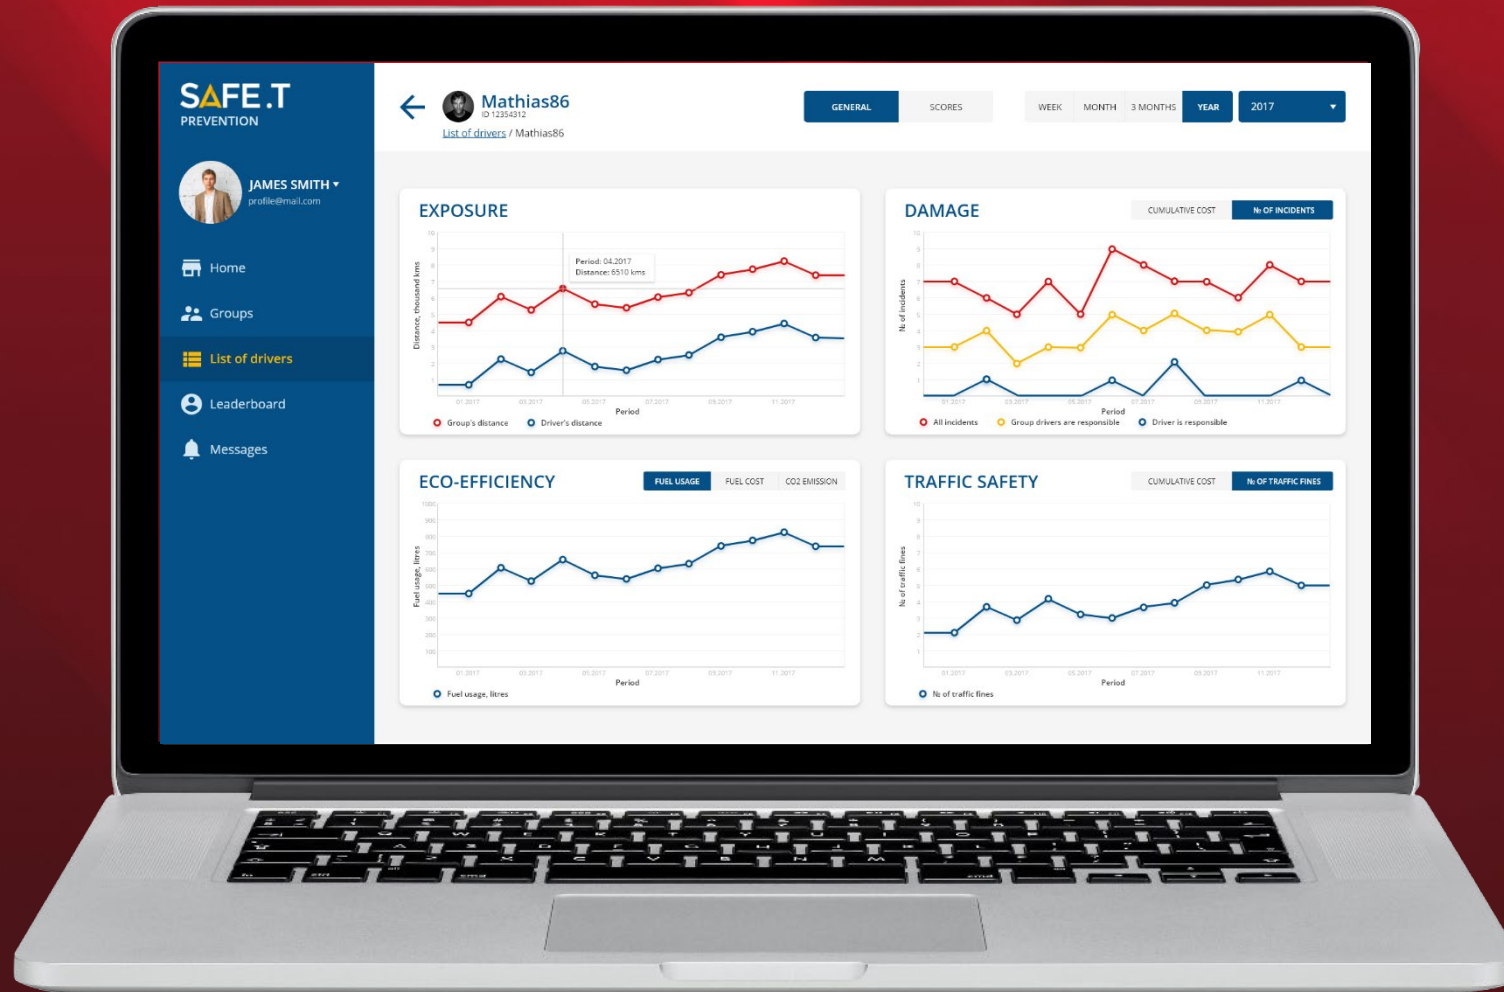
SAFE.T
PREVENTION

JAMES SMITH ▾
profile@mail.com

Home
Groups
List of drivers
Leaderboard
Messages

Mathias86
ID 12354312
List of drivers / Mathias86

GENERAL SCORES

WEEK MONTH 3 MONTHS YEAR 2017 ▾

EXPOSURE

Distance, thousand kms

Period: 04.2017
Distance: 6510 kms

01.2017 03.2017 05.2017 07.2017 09.2017 11.2017
Period

Group's distance Driver's distance

DAMAGE

CUMULATIVE COST № OF INCIDENTS

№ of incidents

01.2017 03.2017 05.2017 07.2017 09.2017 11.2017
Period

All incidents Group drivers are responsible Driver is responsible

ECO-EFFICIENCY

FUEL USAGE FUEL COST CO2 EMISSION

Fuel usage, litres

01.2017 03.2017 05.2017 07.2017 09.2017 11.2017
Period

Fuel usage, litres

TRAFFIC SAFETY

CUMULATIVE COST № OF TRAFFIC FINES

№ of traffic fines

01.2017 03.2017 05.2017 07.2017 09.2017 11.2017
Period

№ of traffic fines